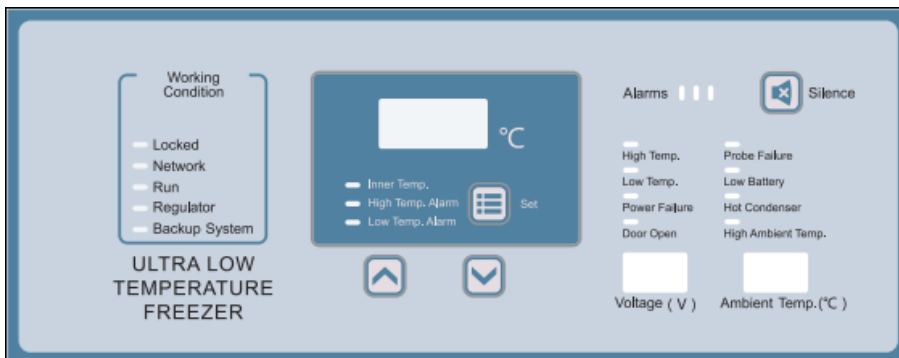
Working Condition

Locked
Network
Run
Regulator
Backup System

ULTRA LOW TEMPERATURE FREEZER

°C

Inner Temp.
High Temp. Alarm
Low Temp. Alarm

Set

Alarms

Silence

High Temp.
Low Temp.
Power Failure
Door Open

Probe Failure
Low Battery
Hot Condenser
High Ambient Temp.

Voltage ( V )

Ambient Temp.(°C )